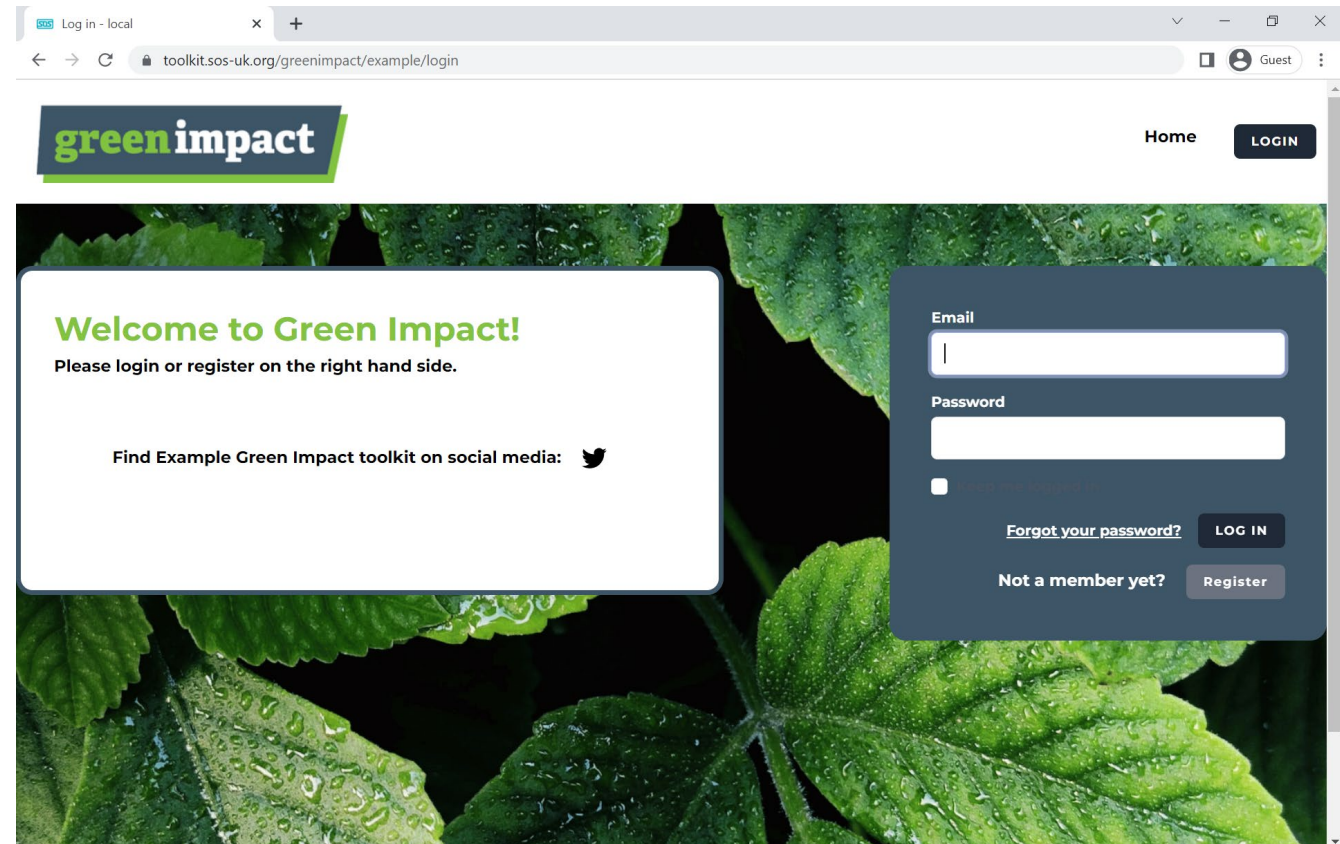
SOS Log in - local

toolkit.sos-uk.org/greenimpact/example/login

Guest

green impact

Home

LOGIN

Welcome to Green Impact!

Please login or register on the right hand side.

Find Example Green Impact toolkit on social media:

Email

Password

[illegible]

Forgot your password?

LOG IN

Not a member yet?

Register